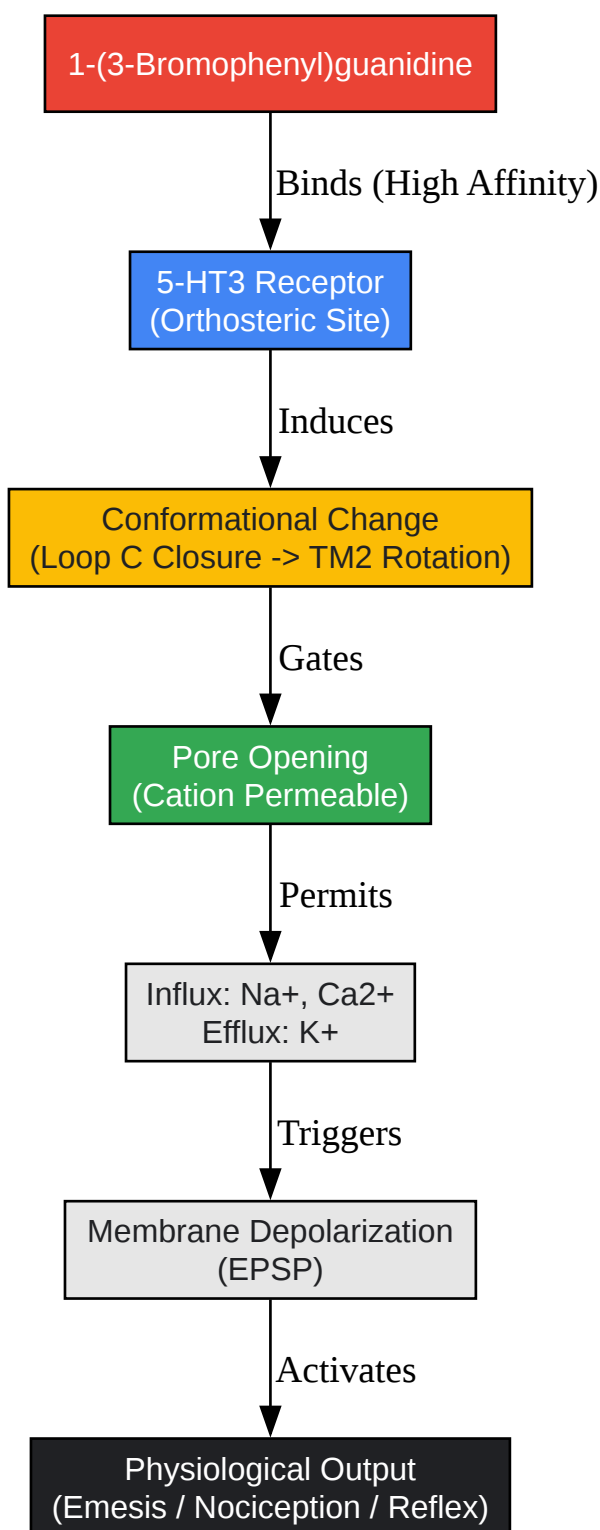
1-(3-Bromophenyl)guanidine

Binds (High Affinity)

5-HT3 Receptor
(Orthosteric Site)

Induces

Conformational Change
(Loop C Closure -> TM2 Rotation)

Gates

Pore Opening
(Cation Permeable)

Permits

Influx: Na+, Ca2+
Efflux: K+

Triggers

Membrane Depolarization
(EPSP)

Activates

Physiological Output
(Emesis / Nociception / Reflex)